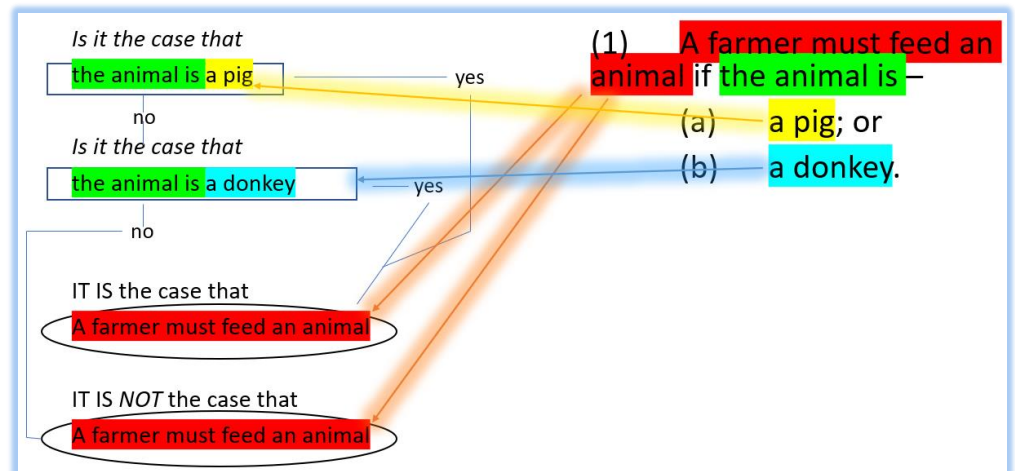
Is it the case that

the animal is a pig

yes

no

Is it the case that

the animal is a donkey

yes

no

IT IS the case that

A farmer must feed an animal

IT IS *NOT* the case that

A farmer must feed an animal

(1) A farmer must feed an animal if the animal is –

(a) a pig; or

(b) a donkey.